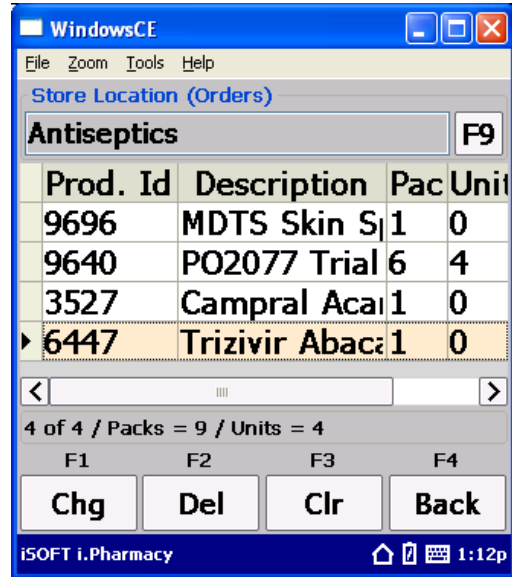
WindowsCE

File Zoom Tools Help

Store Location (Orders)

Antiseptics F9

| Prod. Id | Description | Pac | Unit |
|---|---|---|---|
| 9696 | MDTS Skin S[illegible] | 1 | 0 |
| 9640 | PO2077 Trial | 6 | 4 |
| 3527 | Campral Aca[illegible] | 1 | 0 |
| 6447 | Trizivir Abaca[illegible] | 1 | 0 |

4 of 4 / Packs = 9 / Units = 4

F1 F2 F3 F4

Chg Del Clr Back

iSOFT i.Pharmacy 1:12p